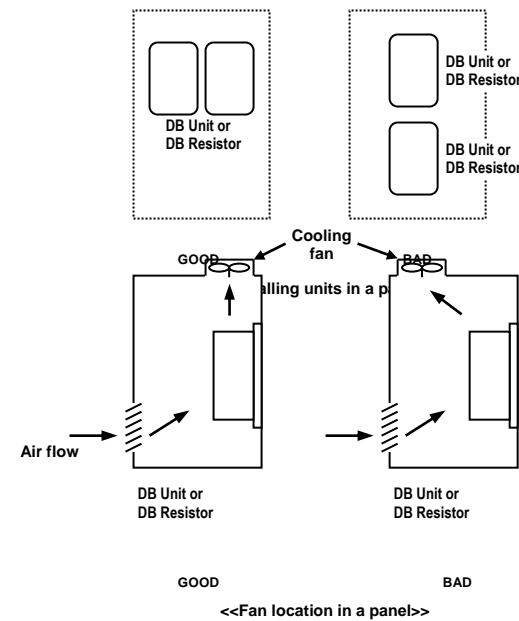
DB Unit or DB Resistor

DB Unit or DB Resistor

DB Unit or DB Resistor

Cooling fan

GOOD

BAD

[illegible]alling units in a pa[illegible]

Air flow

DB Unit or DB Resistor

DB Unit or DB Resistor

GOOD

BAD

<<Fan location in a panel>>